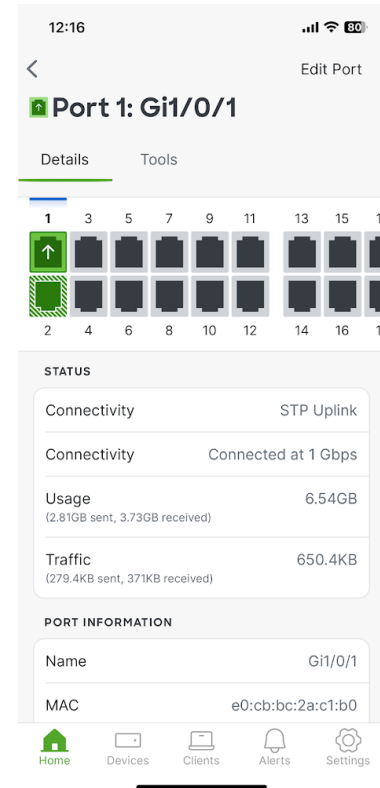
12:16

80

Edit Port

Port 1: Gi1/0/1

Details Tools

1 3 5 7 9 11 13 15 1

2 4 6 8 10 12 14 16 1

STATUS

| | |
|---|---|
| Connectivity | STP Uplink |
| Connectivity | Connected at 1 Gbps |
| Usage (2.81GB sent, 3.73GB received) | 6.54GB |
| Traffic (279.4KB sent, 371KB received) | 650.4KB |

PORT INFORMATION

| | |
|---|---|
| Name | Gi1/0/1 |
| MAC | e0:cb:bc:2a:c1:b0 |

Home Devices Clients Alerts Settings